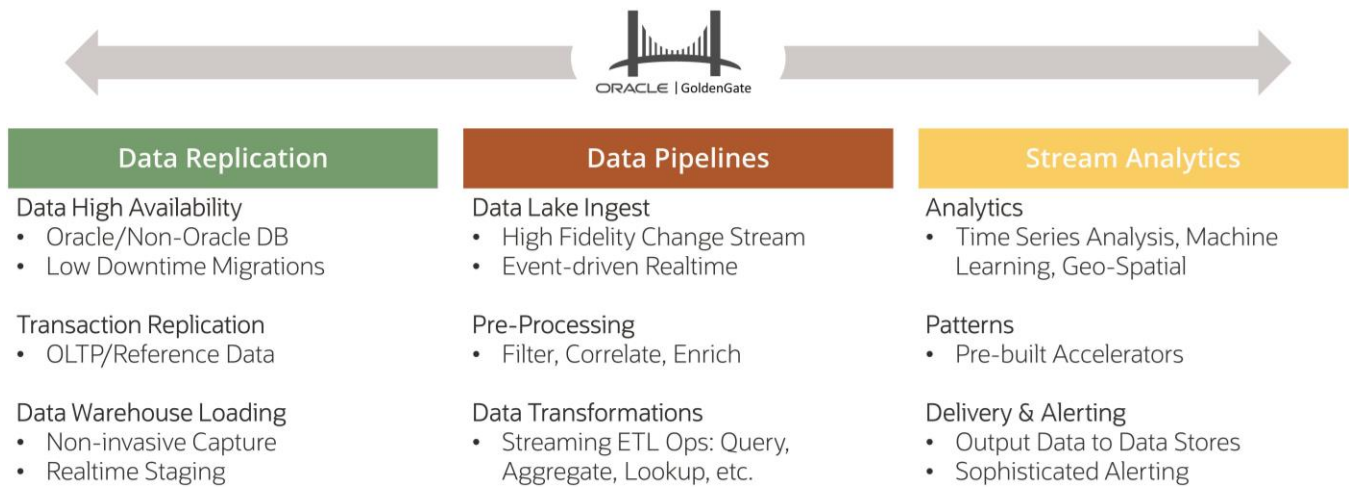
ORACLE | GoldenGate

Data Replication

Data High Availability
• Oracle/Non-Oracle DB
• Low Downtime Migrations

Transaction Replication
• OLTP/Reference Data

Data Warehouse Loading
• Non-invasive Capture
• Realtime Staging

Data Pipelines

Data Lake Ingest
• High Fidelity Change Stream
• Event-driven Realtime

Pre-Processing
• Filter, Correlate, Enrich

Data Transformations
• Streaming ETL Ops: Query, Aggregate, Lookup, etc.

Stream Analytics

Analytics
• Time Series Analysis, Machine Learning, Geo-Spatial

Patterns
• Pre-built Accelerators

Delivery & Alerting
• Output Data to Data Stores
• Sophisticated Alerting